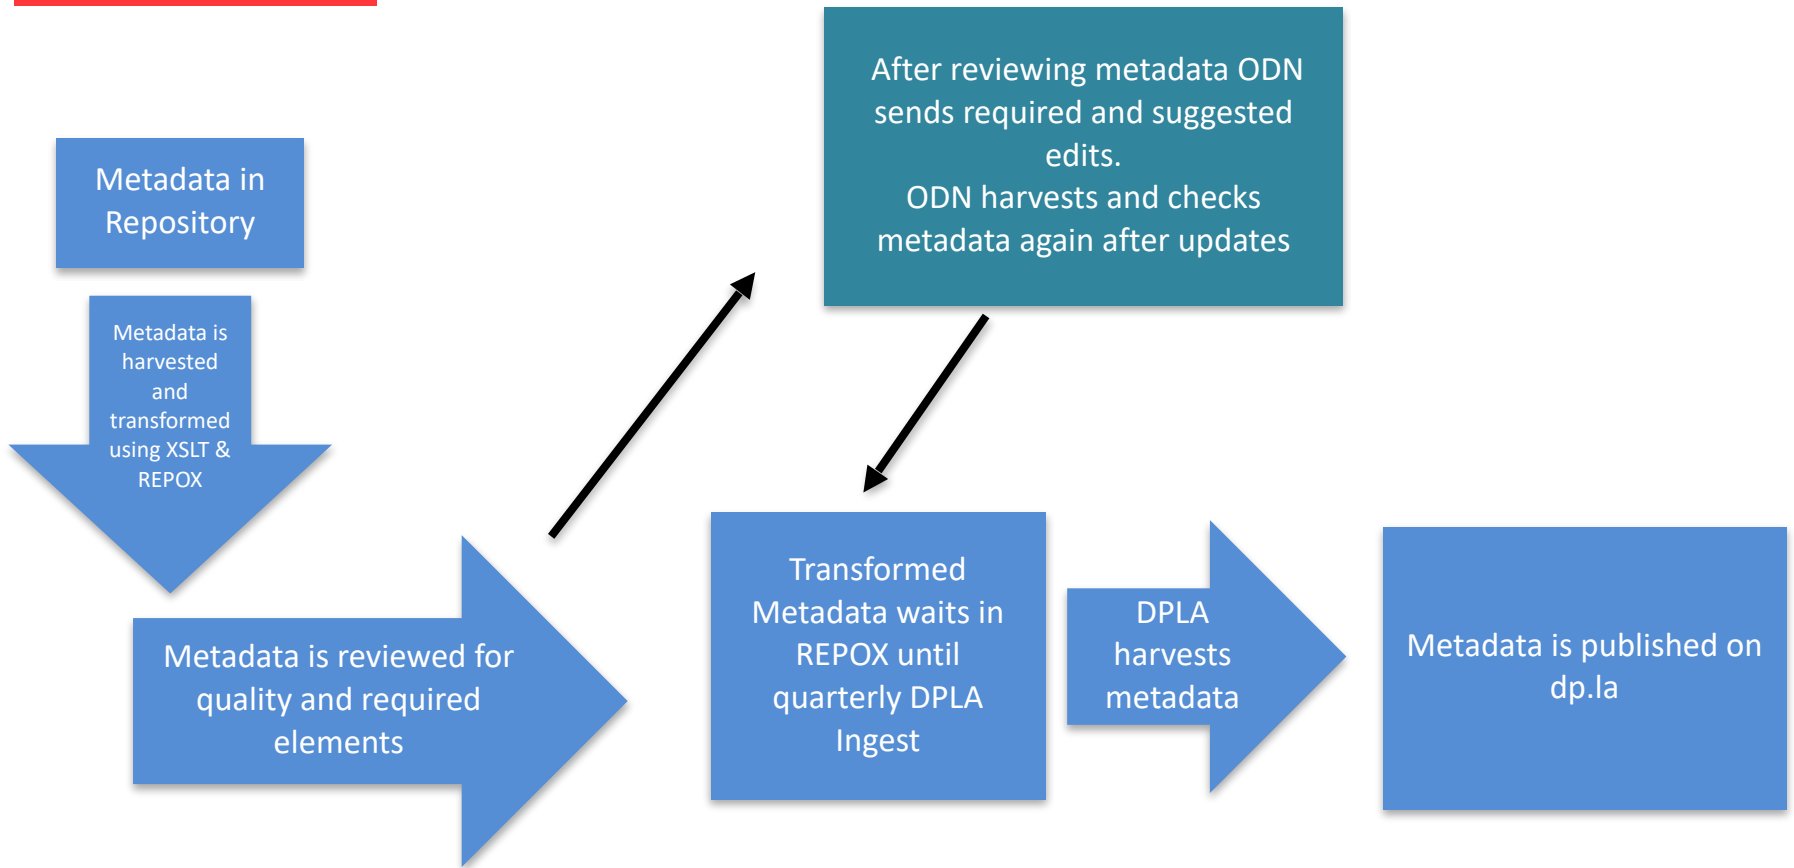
Metadata in Repository

Metadata is harvested and transformed using XSLT & REPOX

Metadata is reviewed for quality and required elements

After reviewing metadata ODN sends required and suggested edits.
ODN harvests and checks metadata again after updates

Transformed Metadata waits in REPOX until quarterly DPLA Ingest

DPLA harvests metadata

Metadata is published on dp.la